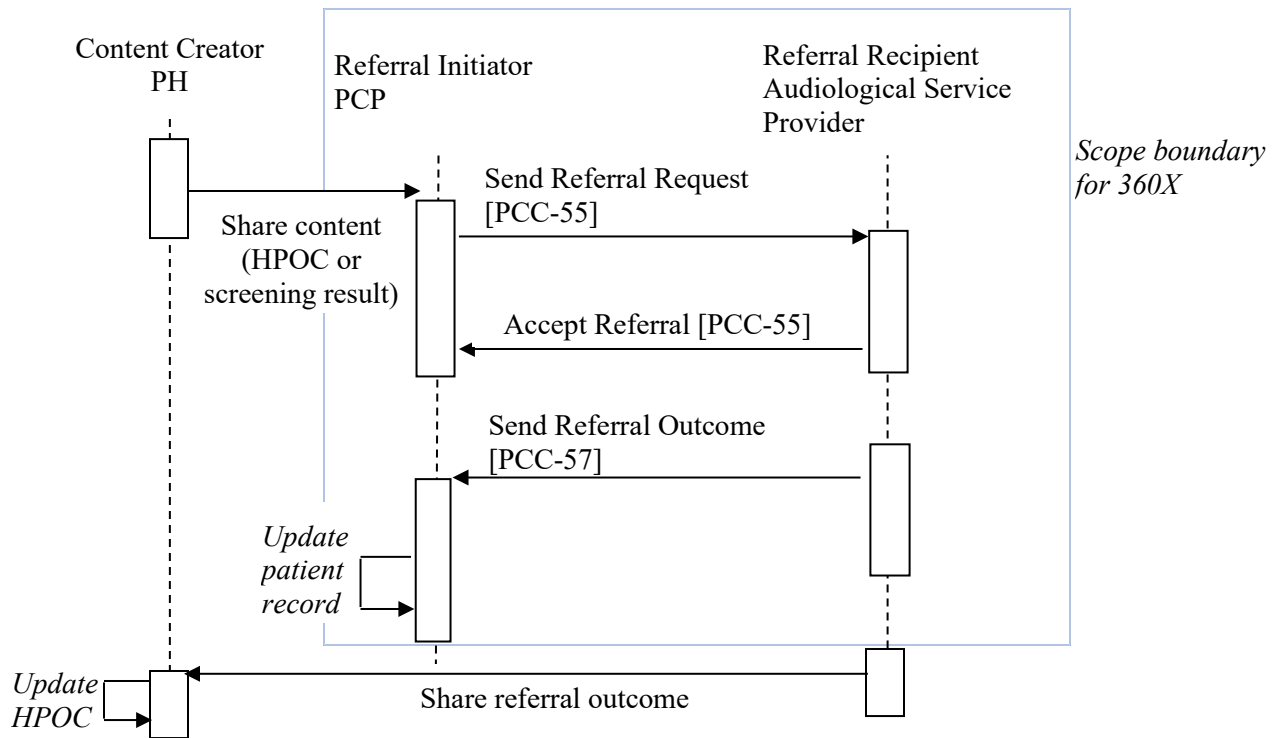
Content Creator
PH

Referral Initiator
PCP

Referral Recipient
Audiological Service Provider

Scope boundary for 360X

Share content (HPOC or screening result)

Send Referral Request [PCC-55]

Accept Referral [PCC-55]

Send Referral Outcome [PCC-57]

Update patient record

Update HPOC

Share referral outcome